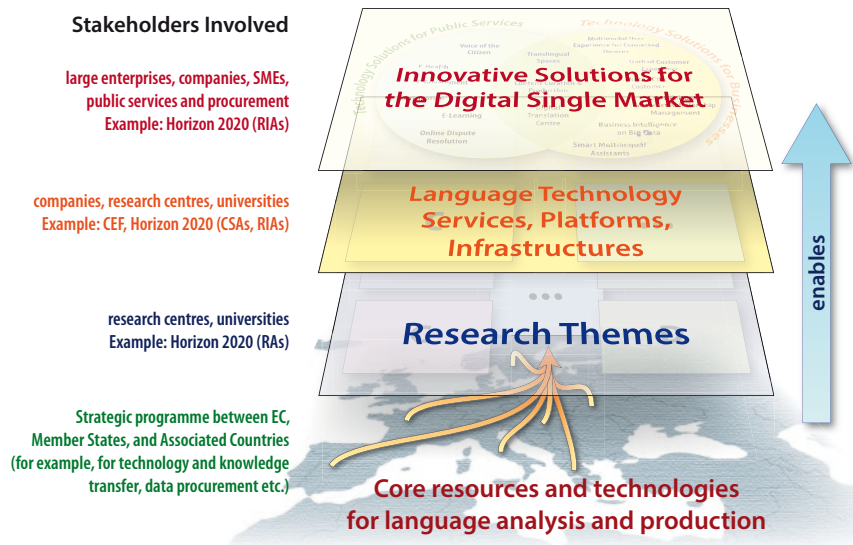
Stakeholders Involved

large enterprises, companies, SMEs, public services and procurement Example: Horizon 2020 (RIAs)

companies, research centres, universities Example: CEF, Horizon 2020 (CSAs, RIAs)

research centres, universities Example: Horizon 2020 (RAs)

Strategic programme between EC, Member States, and Associated Countries (for example, for technology and knowledge transfer, data procurement etc.)

Technology Solutions for Public Services

Technology Solutions for Businesses

Voice of the Citizen

Translingual Spaces

E-Health

E-Learning

Translation Centre

Online Dispute Resolution

Multimedia/Inter Experience for Connected Devices

Business Intelligence on Big Data

Smart Multilingual Assistants

Management

Innovative Solutions for the Digital Single Market

Language Technology Services, Platforms, Infrastructures

Research Themes

enables

Core resources and technologies for language analysis and production